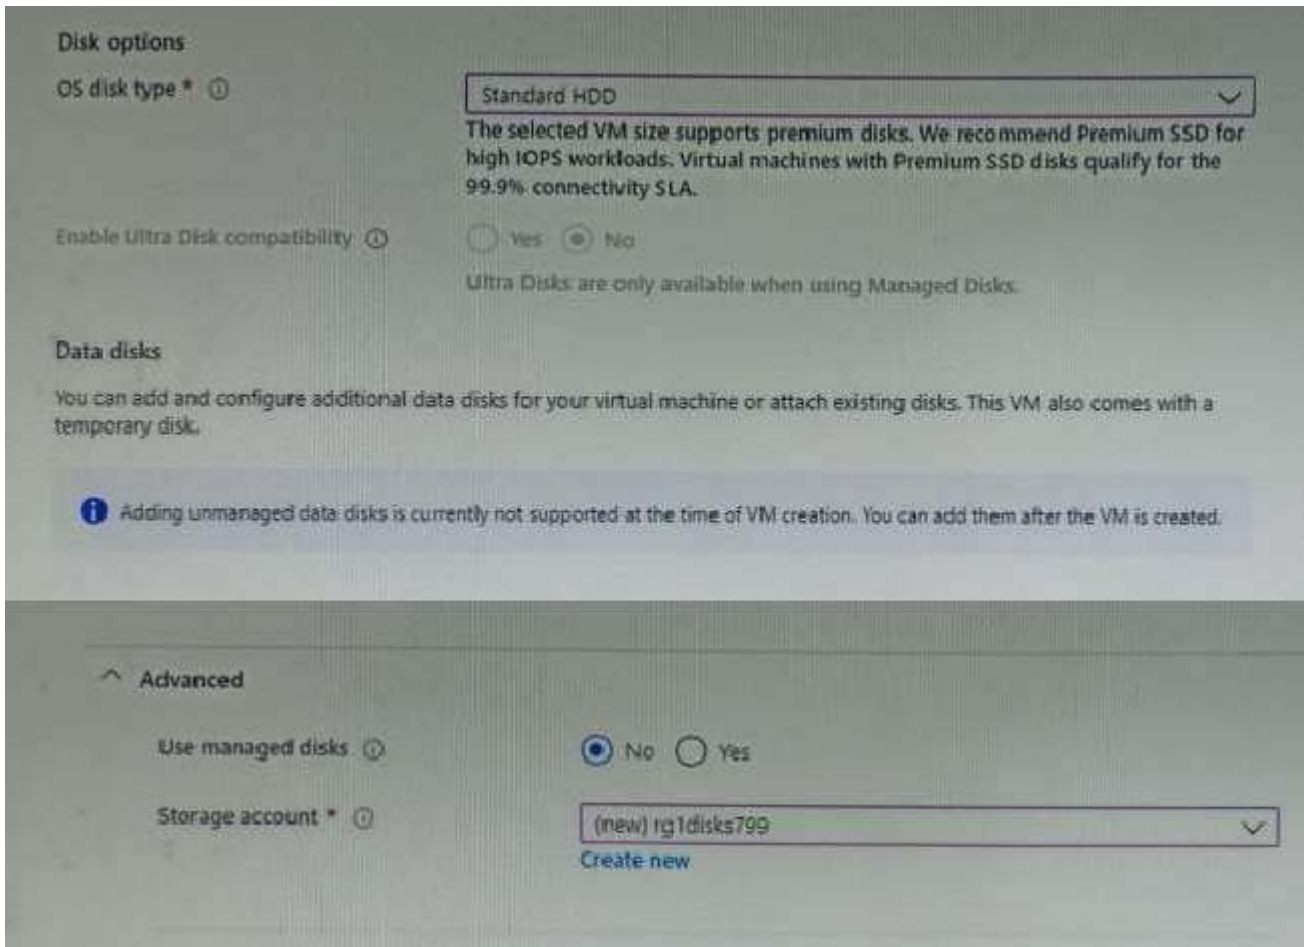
Disk options

OS disk type *

Standard HDD

The selected VM size supports premium disks. We recommend Premium SSD for high IOPS workloads. Virtual machines with Premium SSD disks qualify for the 99.9% connectivity SLA.

Enable Ultra Disk compatibility

Yes No

Ultra Disks are only available when using Managed Disks.

Data disks

You can add and configure additional data disks for your virtual machine or attach existing disks. This VM also comes with a temporary disk.

Adding unmanaged data disks is currently not supported at the time of VM creation. You can add them after the VM is created.

Advanced

Use managed disks

No Yes

Storage account *

(new) rg1disks799

Create new